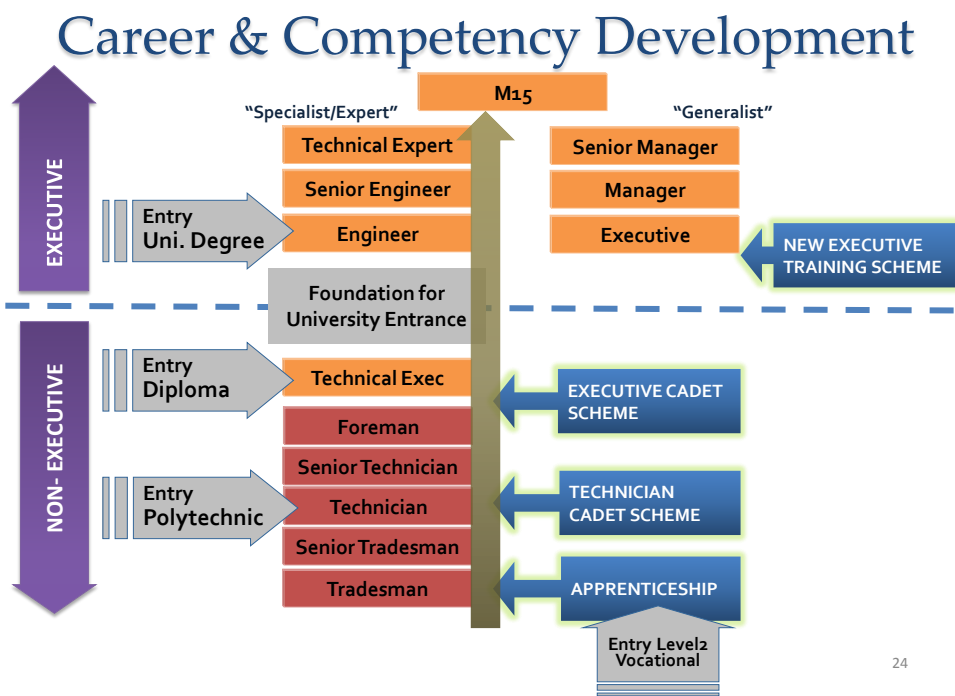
Career & Competency Development

M15

"Specialist/Expert"

"Generalist"

EXECUTIVE

Technical Expert

Senior Engineer

Entry Uni. Degree

Engineer

Senior Manager

Manager

Executive

NEW EXECUTIVE TRAINING SCHEME

Foundation for University Entrance

NON- EXECUTIVE

Entry Diploma

Technical Exec

EXECUTIVE CADET SCHEME

Foreman

Senior Technician

Entry Polytechnic

Technician

TECHNICIAN CADET SCHEME

Senior Tradesman

Tradesman

APPRENTICESHIP

Entry Level2 Vocational

24